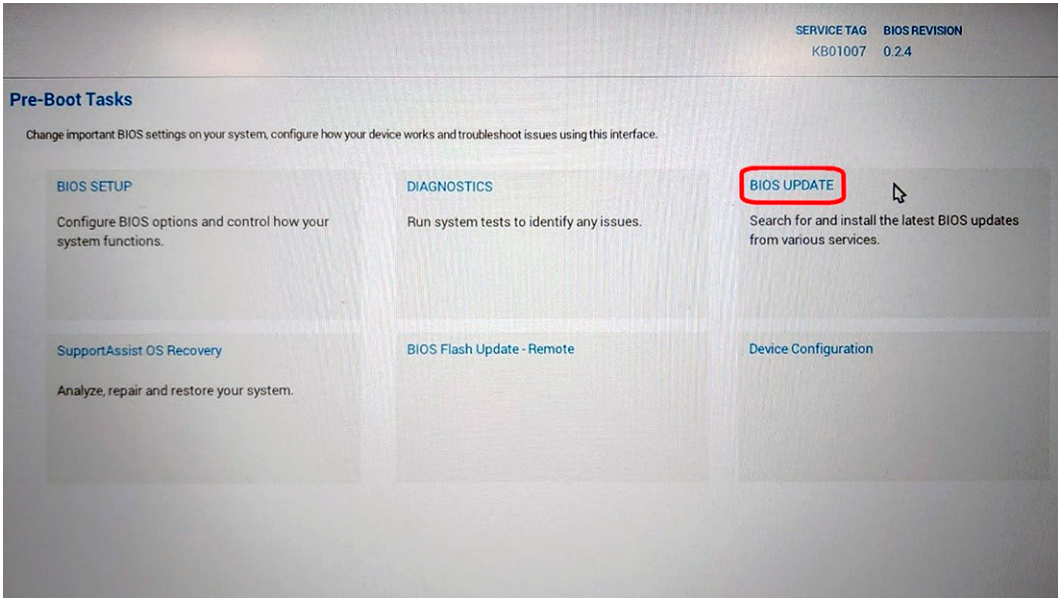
SERVICE TAG KB01007
BIOS REVISION 0.2.4

Pre-Boot Tasks

Change important BIOS settings on your system, configure how your device works and troubleshoot issues using this interface.

BIOS SETUP

Configure BIOS options and control how your system functions.

DIAGNOSTICS

Run system tests to identify any issues.

BIOS UPDATE

Search for and install the latest BIOS updates from various services.

SupportAssist OS Recovery

Analyze, repair and restore your system.

BIOS Flash Update - Remote

Device Configuration